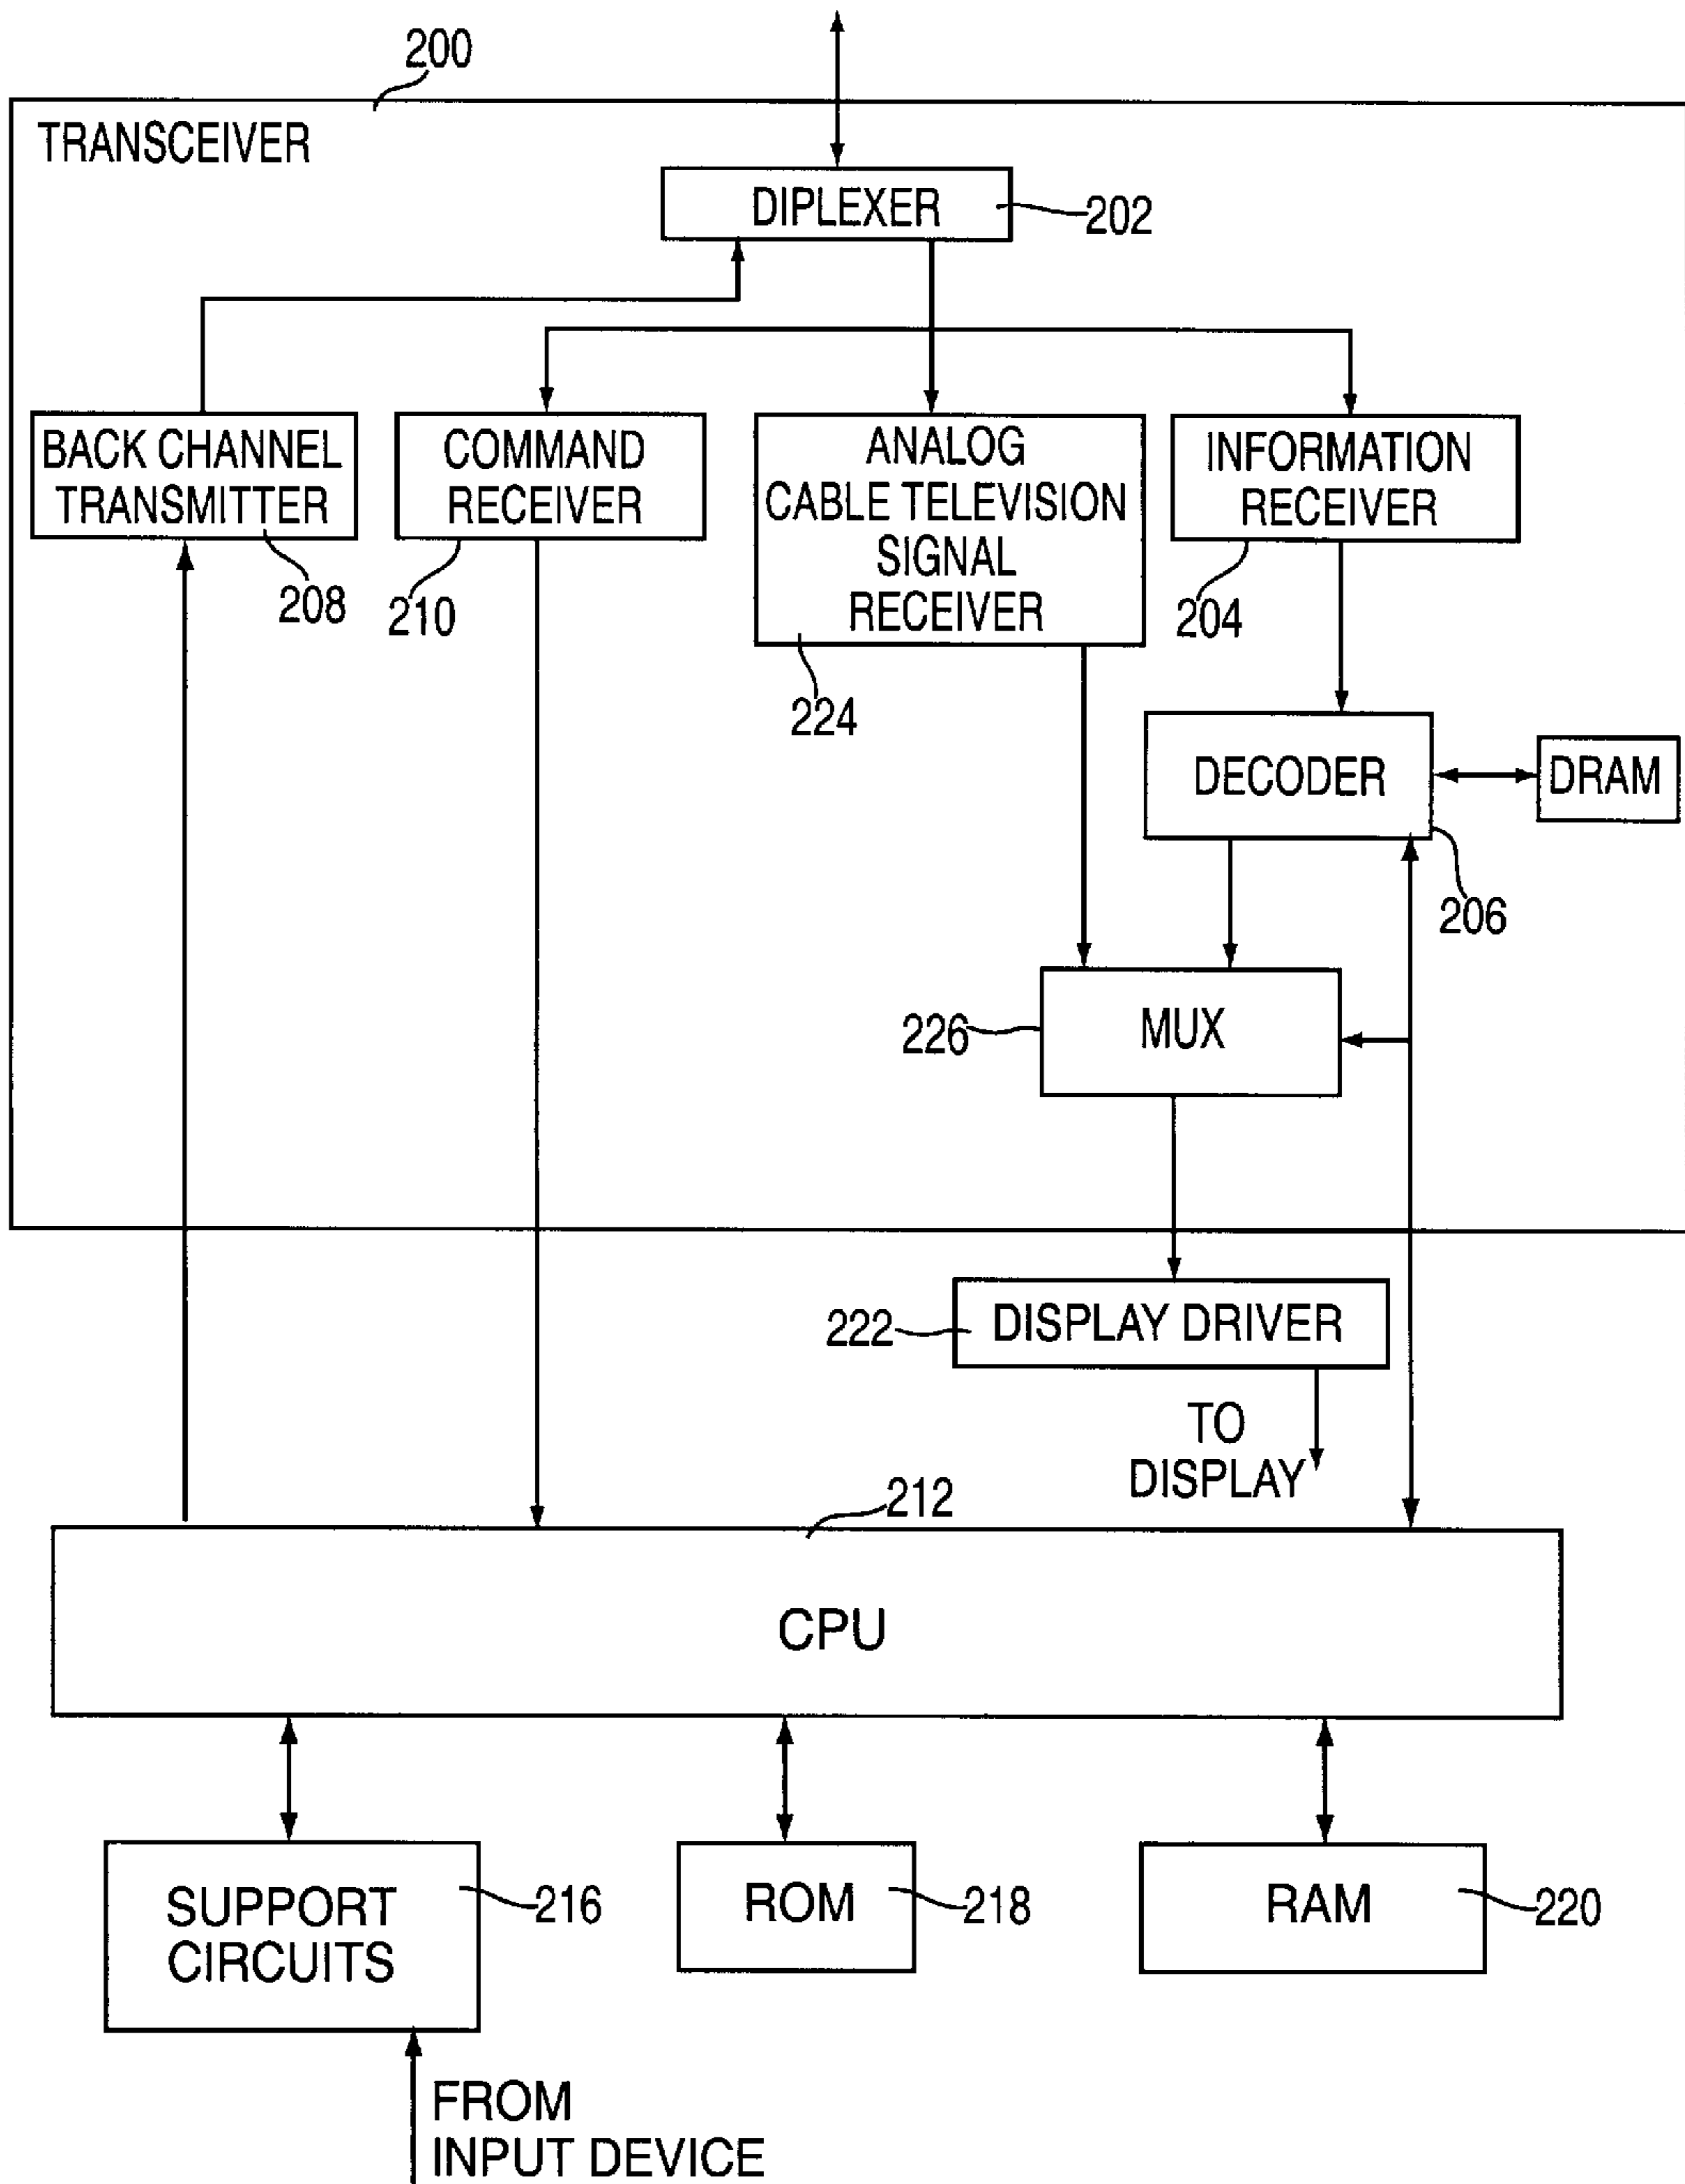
200
TRANSCEIVER
DIPLEXER
202
BACK CHANNEL TRANSMITTER
208
COMMAND RECEIVER
210
ANALOG CABLE TELEVISION SIGNAL RECEIVER
224
INFORMATION RECEIVER
204
DECODER
DRAM
206
226
MUX
222
DISPLAY DRIVER
TO DISPLAY
212
CPU
SUPPORT CIRCUITS
216
ROM
218
RAM
220
FROM INPUT DEVICE